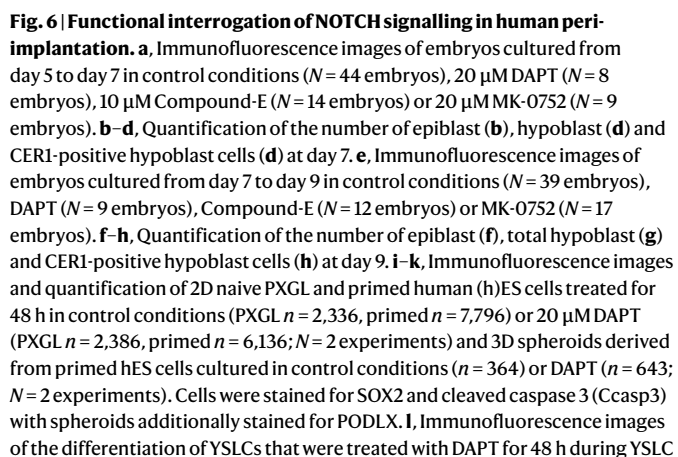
**Fig. 6 | Functional interrogation of NOTCH signalling in human peri-implantation. a**, Immunofluorescence images of embryos cultured from day 5 to day 7 in control conditions (*N* = 44 embryos), 20 µM DAPT (*N* = 8 embryos), 10 µM Compound-E (*N* = 14 embryos) or 20 µM MK-0752 (*N* = 9 embryos). **b**–**d**, Quantification of the number of epiblast (**b**), hypoblast (**d**) and CER1-positive hypoblast cells (**d**) at day 7. **e**, Immunofluorescence images of embryos cultured from day 7 to day 9 in control conditions (*N* = 39 embryos), DAPT (*N* = 9 embryos), Compound-E (*N* = 12 embryos) or MK-0752 (*N* = 17 embryos). **f**–**h**, Quantification of the number of epiblast (**f**), total hypoblast (**g**) and CER1-positive hypoblast cells (**h**) at day 9. **i**–**k**, Immunofluorescence images and quantification of 2D naive PXGL and primed human (h)ES cells treated for 48 h in control conditions (PXGL *n* = 2,336, primed *n* = 7,796) or 20 µM DAPT (PXGL *n* = 2,386, primed *n* = 6,136; *N* = 2 experiments) and 3D spheroids derived from primed hES cells cultured in control conditions (*n* = 364) or DAPT (*n* = 643; *N* = 2 experiments). Cells were stained for SOX2 and cleaved caspase 3 (Ccasp3) with spheroids additionally stained for PODLX. **l**, Immunofluorescence images of the differentiation of YSLCs that were treated with DAPT for 48 h during YSLC